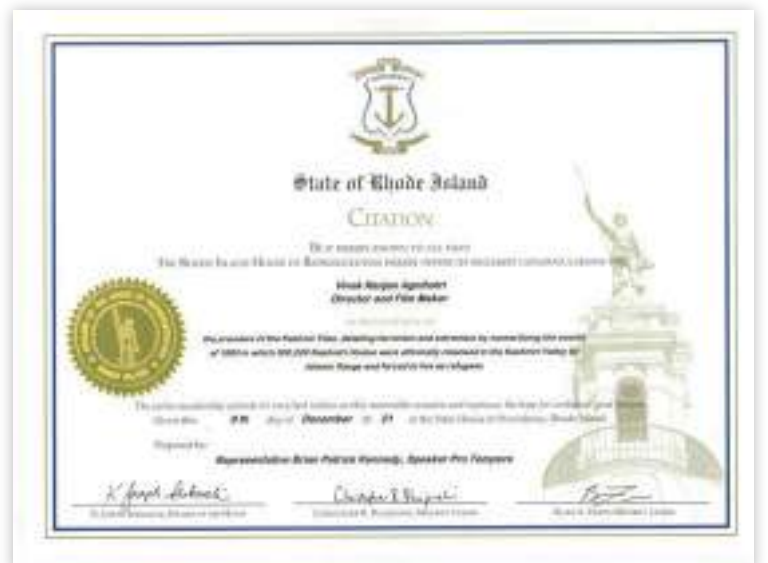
State of Rhode Island

CITATION

BE IT HEREBY KNOWN TO ALL THAT
THE RHODE ISLAND HOUSE OF REPRESENTATIVES HEREBY OFFERS ITS SINCEREST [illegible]

Vivek Ranjan Agnihotri
Director and Film Maker

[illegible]

the premiere of the Kashmir Files, detailing the terror and extremism by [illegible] during the events of 1990 in which 500,000 Kashmiri Hindus were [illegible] in the Kashmir Valley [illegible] Islamic Terror and forced to live as refugees

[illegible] December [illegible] 21 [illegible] Rhode Island

Proposed by:

Representative Brian Patrick Kennedy, Speaker Pro Tempore

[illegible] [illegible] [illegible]